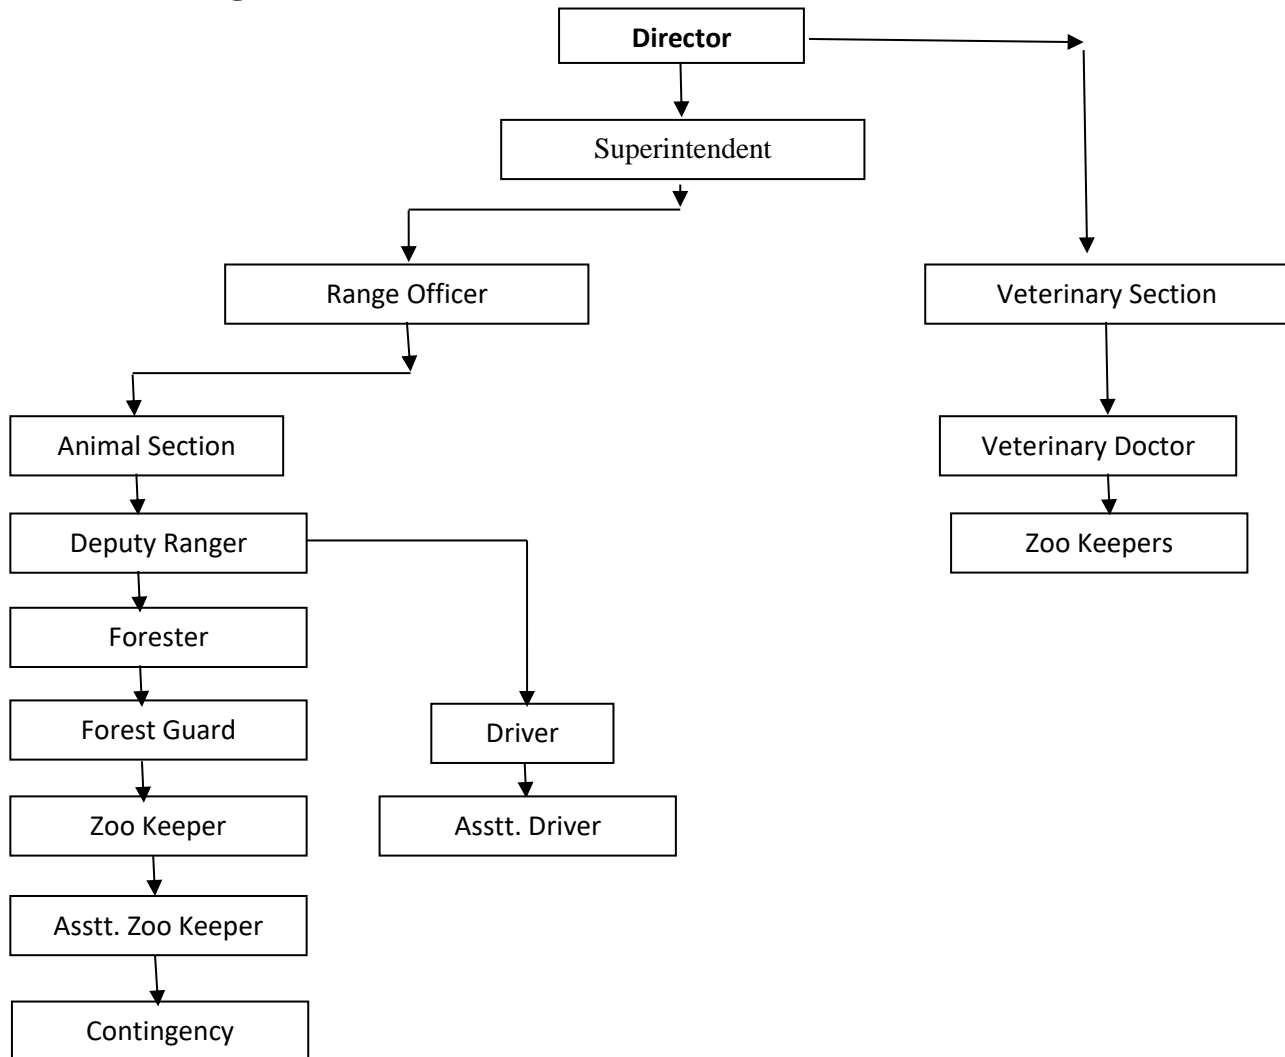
Director

Superintendent

Range Officer

Veterinary Section

Animal Section

Veterinary Doctor

Deputy Ranger

Zoo Keepers

Forester

Forest Guard

Driver

Zoo Keeper

Asstt. Driver

Asstt. Zoo Keeper

Contingency